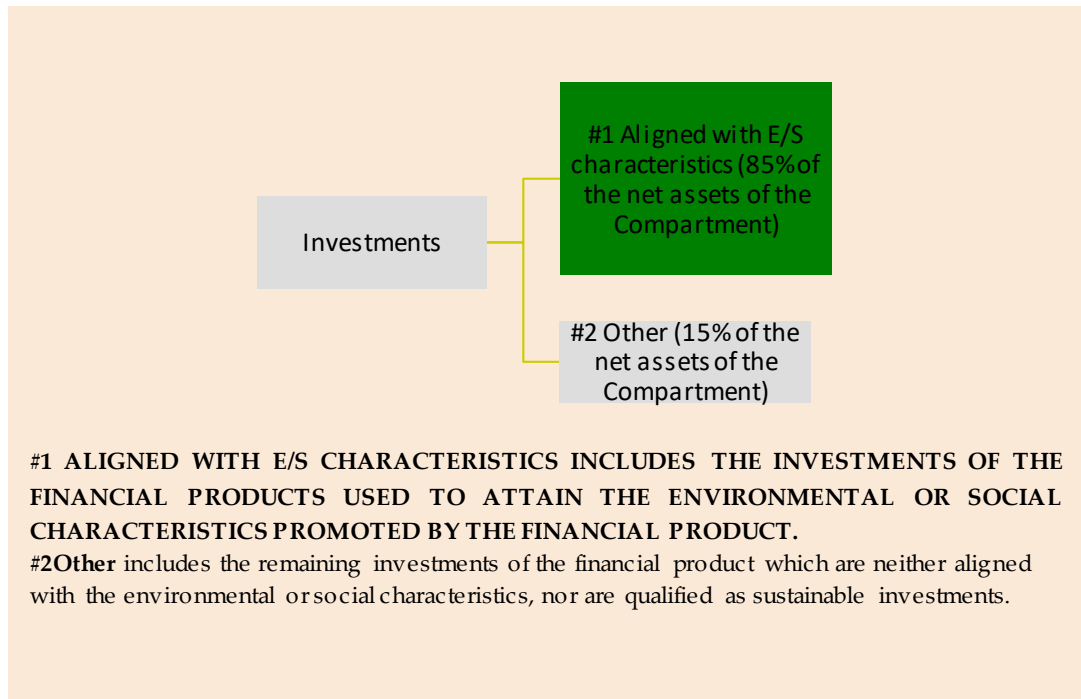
Investments

#1 Aligned with E/S characteristics (85% of the net assets of the Compartment)

#2 Other (15% of the net assets of the Compartment)

#1 ALIGNED WITH E/S CHARACTERISTICS INCLUDES THE INVESTMENTS OF THE FINANCIAL PRODUCTS USED TO ATTAIN THE ENVIRONMENTAL OR SOCIAL CHARACTERISTICS PROMOTED BY THE FINANCIAL PRODUCT.
#2Other includes the remaining investments of the financial product which are neither aligned with the environmental or social characteristics, nor are qualified as sustainable investments.